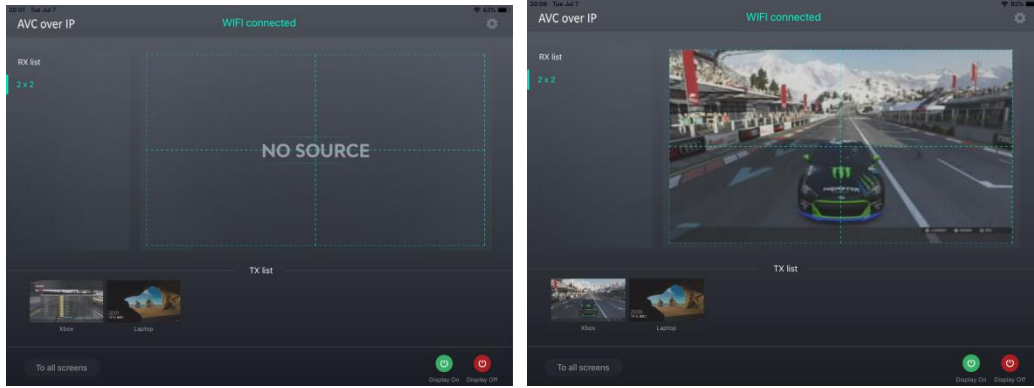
20:01 Tue Jul 7

AVC over IP

WIFI connected

RX list

2 x 2

NO SOURCE

TX list

Xbox

Laptop

To all screens

Display On

Display Off

20:08 Tue Jul 7

AVC over IP

WIFI connected

RX list

2 x 2

TX list

Xbox

Laptop

To all screens

Display On

Display Off